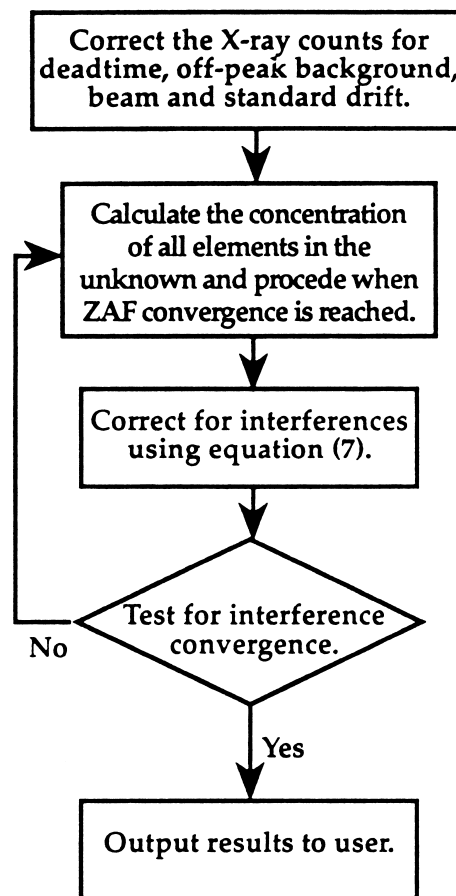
Correct the X-ray counts for deadtime, off-peak background, beam and standard drift.

Calculate the concentration of all elements in the unknown and procede when ZAF convergence is reached.

Correct for interferences using equation (7).

Test for interference convergence.

No

Yes

Output results to user.